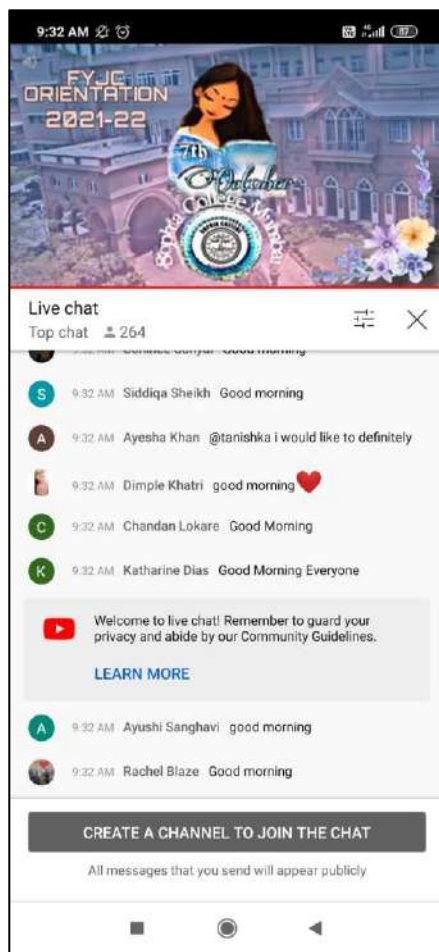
9:32 AM

FYJC ORIENTATION 2021-22

7th October

Sophia College Mumbai

Live chat
Top chat 264

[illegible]

S 9:32 AM Siddiqa Sheikh Good morning

A 9:32 AM Ayesha Khan @tanishka i would like to definitely

9:32 AM Dimple Khatri good morning

C 9:32 AM Chandan Lokare Good Morning

K 9:32 AM Katharine Dias Good Morning Everyone

Welcome to live chat! Remember to guard your privacy and abide by our Community Guidelines.

LEARN MORE

A 9:32 AM Ayushi Sanghavi good morning

9:32 AM Rachel Blaze Good morning

CREATE A CHANNEL TO JOIN THE CHAT

All messages that you send will appear publicly